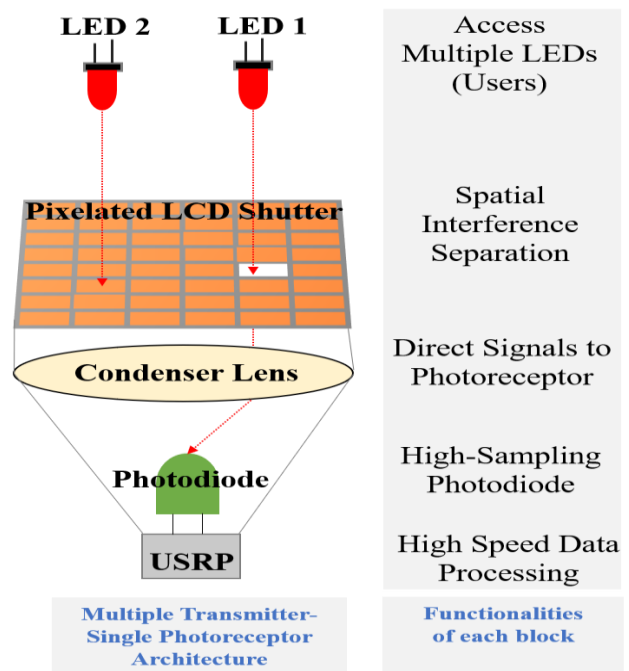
LED 2

LED 1

Pixelated LCD Shutter

Condenser Lens

Photodiode

USRP

Access Multiple LEDs (Users)

Spatial Interference Separation

Direct Signals to Photoreceptor

High-Sampling Photodiode

High Speed Data Processing

Multiple Transmitter-Single Photoreceptor Architecture

Functionalities of each block